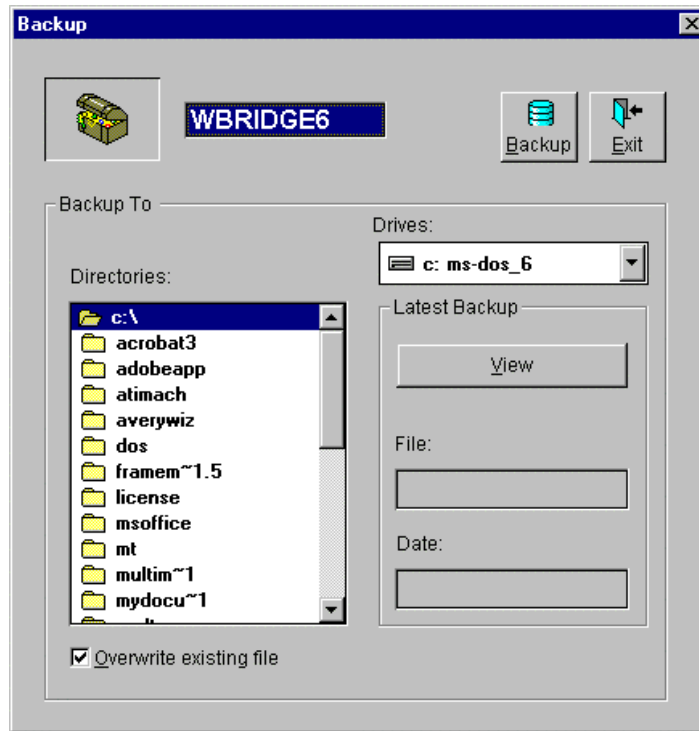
Backup

WBRIDGE6

Backup

Exit

Backup To

Drives:

c: ms-dos_6

Directories:

c:\
acrobat3
adobeapp
atimach
averywiz
dos
framem~1.5
license
msoffice
mt
multim~1
mydocu~1
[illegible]

Latest Backup

View

File:

Date:

Overwrite existing file